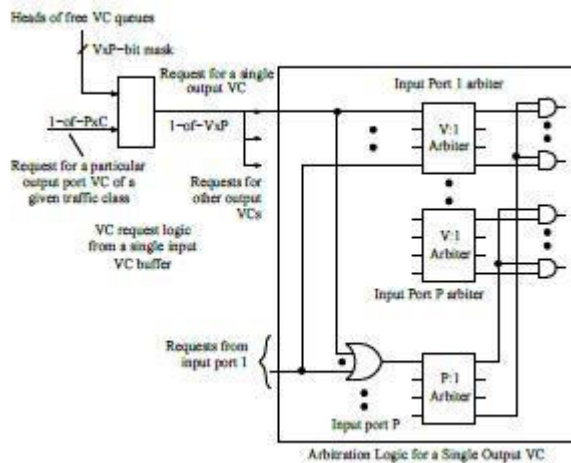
Heads of free VC queues

VxP-bit mask

Request for a single output VC

1-of-PxC

1-of-VxP

Request for a particular output port VC of a given traffic class

Requests for other output VCs

VC request logic from a single input VC buffer

Input Port 1 arbiter

V:1 Arbiter

V:1 Arbiter

Input Port P arbiter

Requests from input port 1

P:1 Arbiter

Input port P

Arbitration Logic for a Single Output VC